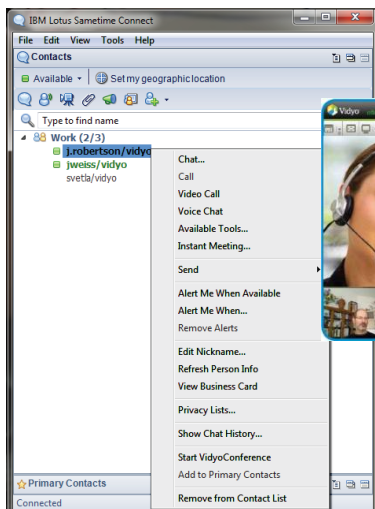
IBM Lotus Sametime Connect

File Edit View Tools Help

Contacts

Available ▾ Set my geographic location

Type to find name

Work (2/3)
j.robertson/vidyo
jweiss/vidyo
svetla/vidyo

Vidyo

Chat...
Call
Video Call
Voice Chat
Available Tools...
Instant Meeting...
Send
Alert Me When Available
Alert Me When...
Remove Alerts
Edit Nickname...
Refresh Person Info
View Business Card
Privacy Lists...
Show Chat History...
Start VidyoConference
Add to Primary Contacts
Remove from Contact List

Primary Contacts

Connected